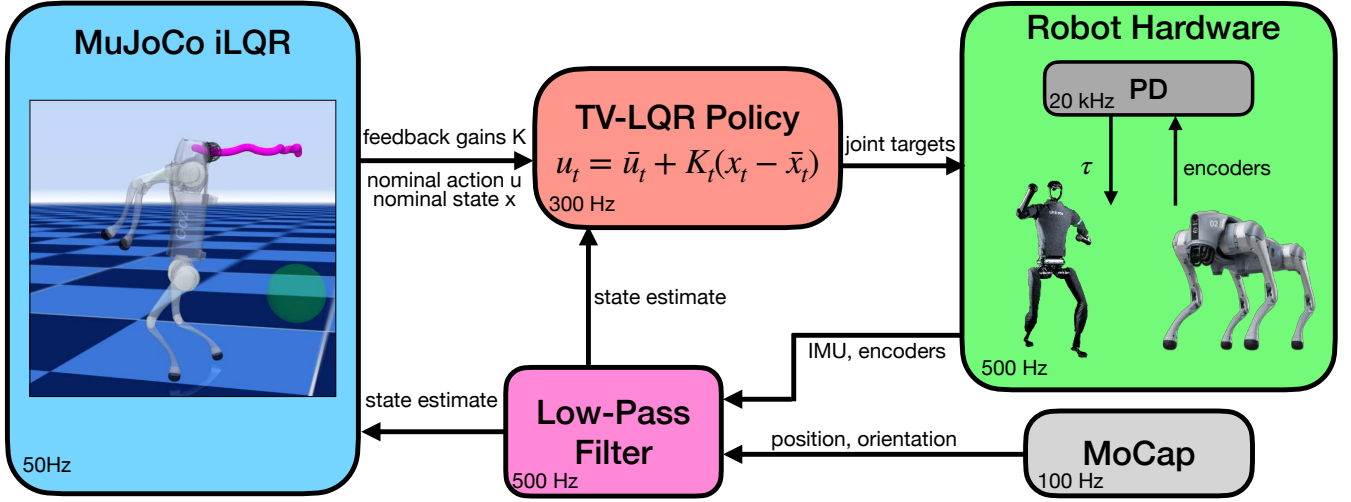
MuJoCo iLQR

50Hz

feedback gains K

nominal action u
nominal state x

TV-LQR Policy
$u_t = \bar{u}_t + K_t(x_t - \bar{x}_t)$
300 Hz

joint targets

Robot Hardware

PD
20 kHz

$\tau$

encoders

500 Hz

state estimate

IMU, encoders

state estimate

Low-Pass Filter
500 Hz

position, orientation

MoCap
100 Hz